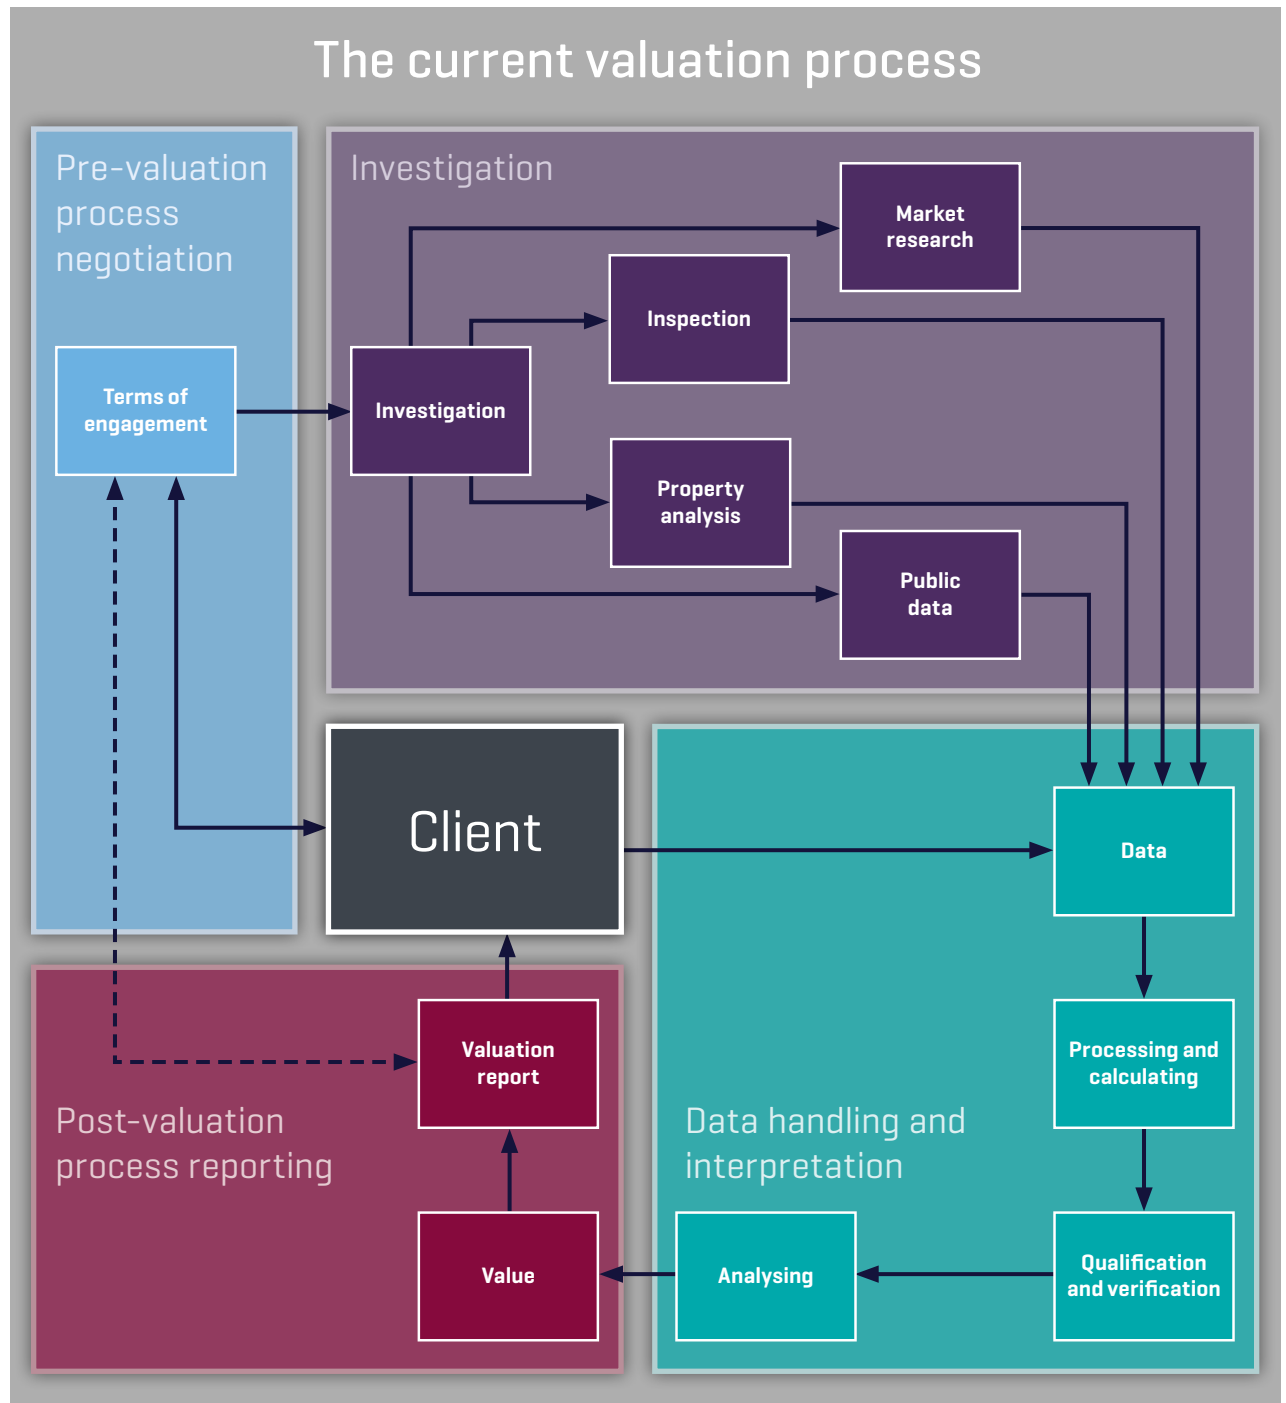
The current valuation process

Pre-valuation process negotiation

Terms of engagement

Investigation

Investigation

Market research

Inspection

Property analysis

Public data

Client

Data

Processing and calculating

Qualification and verification

Analysing

Data handling and interpretation

Valuation report

Value

Post-valuation process reporting